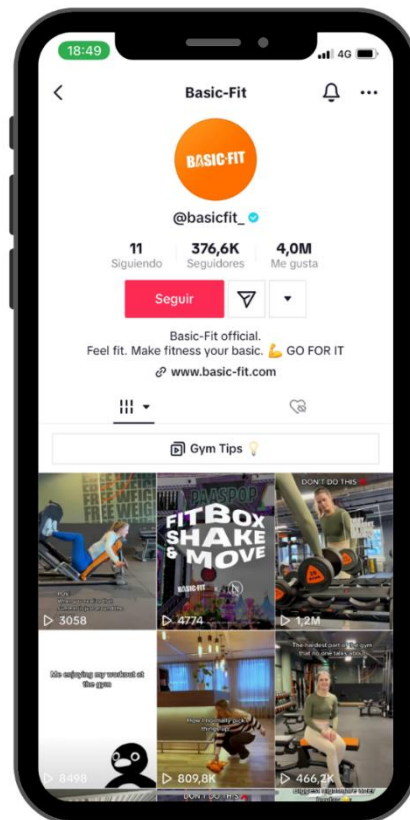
18:49

4G

Basic-Fit

BASIC-FIT

@basicfit_

11
Siguiendo

376,6K
Seguidores

4,0M
Me gusta

Seguir

Basic-Fit official.
Feel fit. Make fitness your basic. 💪 GO FOR IT

www.basic-fit.com

Gym Tips 💡

FREE WEIG

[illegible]

3058

FITBOX SHAKE & MOVE

BASIC-FIT

4774

DON'T DO THIS

1,2M

Me enjoying my workout at the gym

8496

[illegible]

809,8K

The hardest part of the gym that no one talks about

466,2K

DON'T DO THIS